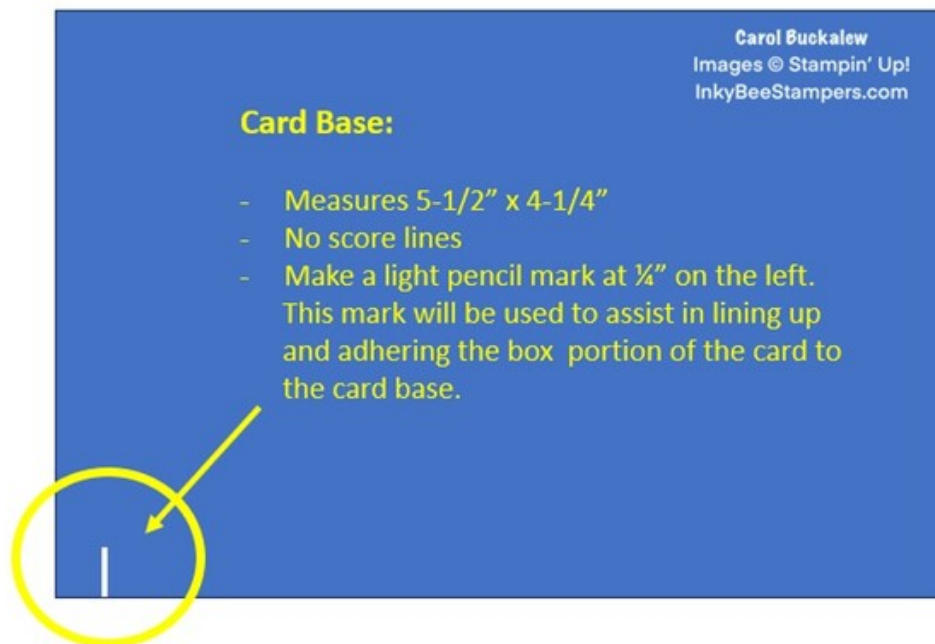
Carol Buckalew
Images © Stampin' Up!
InkyBeeStampers.com

Card Base:

- Measures 5-1/2" x 4-1/4"
- No score lines
- Make a light pencil mark at ¼" on the left. This mark will be used to assist in lining up and adhering the box portion of the card to the card base.